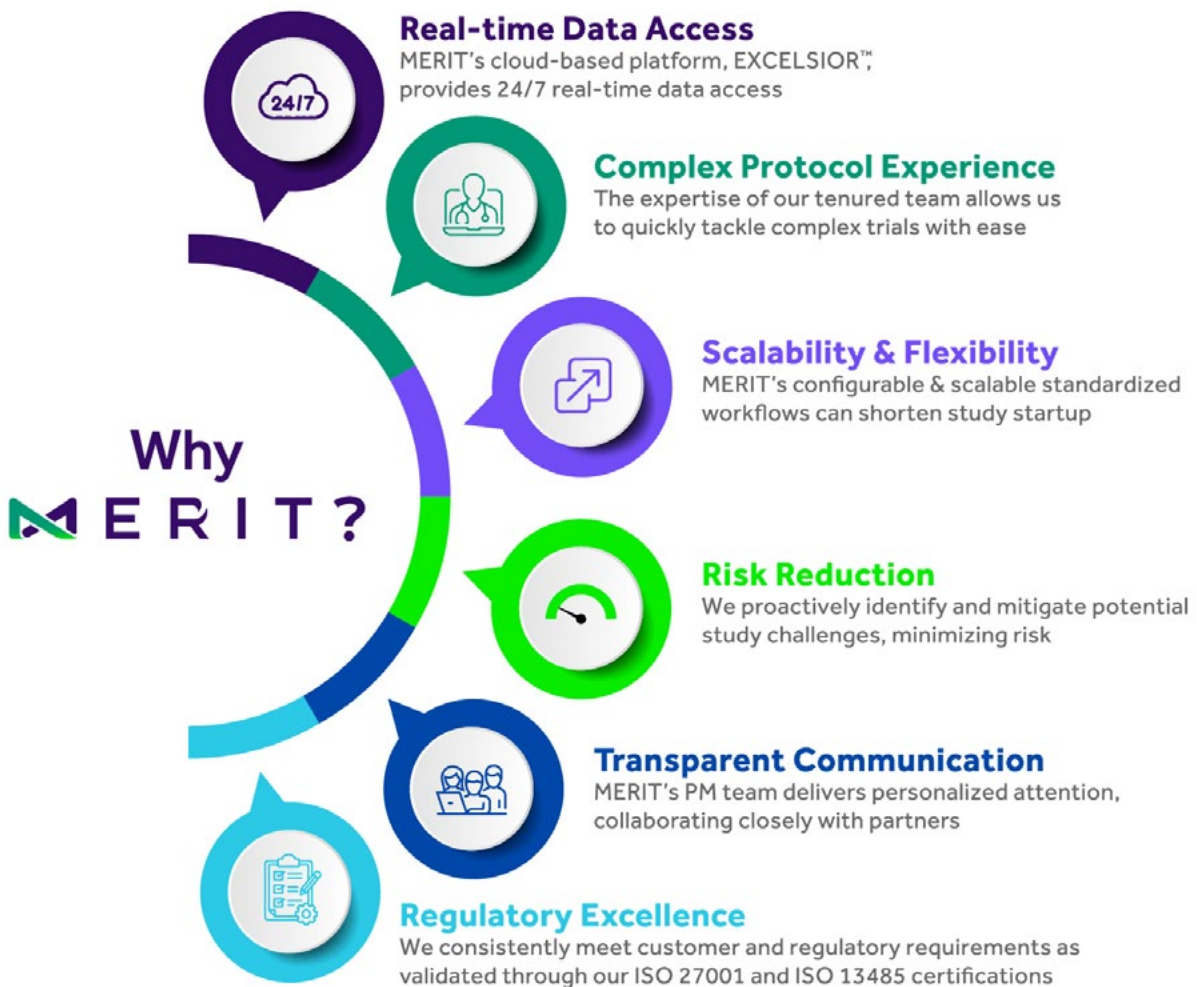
Why
MERIT?

24/7

Real-time Data Access
MERIT's cloud-based platform, EXCELSIOR™, provides 24/7 real-time data access

Complex Protocol Experience
The expertise of our tenured team allows us to quickly tackle complex trials with ease

Scalability & Flexibility
MERIT's configurable & scalable standardized workflows can shorten study startup

Risk Reduction
We proactively identify and mitigate potential study challenges, minimizing risk

Transparent Communication
MERIT's PM team delivers personalized attention, collaborating closely with partners

Regulatory Excellence
We consistently meet customer and regulatory requirements as validated through our ISO 27001 and ISO 13485 certifications